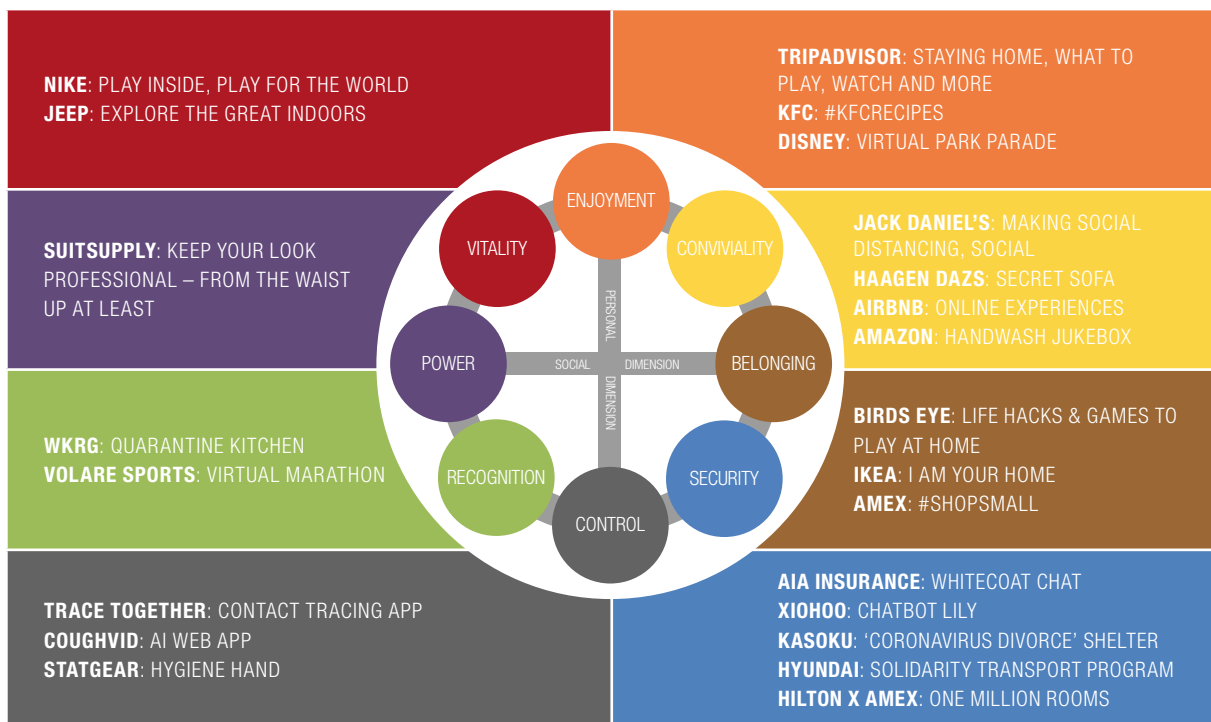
NIKE: PLAY INSIDE, PLAY FOR THE WORLD
JEEP: EXPLORE THE GREAT INDOORS

TRIPADVISOR: STAYING HOME, WHAT TO PLAY, WATCH AND MORE
KFC: #KFCRECIPES
DISNEY: VIRTUAL PARK PARADE

SUITSUPPLY: KEEP YOUR LOOK PROFESSIONAL – FROM THE WAIST UP AT LEAST

JACK DANIEL'S: MAKING SOCIAL DISTANCING, SOCIAL
HAAGEN DAZS: SECRET SOFA
AIRBNB: ONLINE EXPERIENCES
AMAZON: HANDWASH JUKEBOX

ENJOYMENT
VITALITY
CONVIVIALITY
POWER
BELONGING
RECOGNITION
SECURITY
CONTROL
PERSONAL
SOCIAL
DIMENSION
DIMENSION

WKRG: QUARANTINE KITCHEN
VOLARE SPORTS: VIRTUAL MARATHON

BIRDS EYE: LIFE HACKS & GAMES TO PLAY AT HOME
IKEA: I AM YOUR HOME
AMEX: #SHOPSMALL

TRACE TOGETHER: CONTACT TRACING APP
COUGHVID: AI WEB APP
STATGEAR: HYGIENE HAND

AIA INSURANCE: WHITECOAT CHAT
XIOHOO: CHATBOT LILY
KASOKU: 'CORONAVIRUS DIVORCE' SHELTER
HYUNDAI: SOLIDARITY TRANSPORT PROGRAM
HILTON X AMEX: ONE MILLION ROOMS